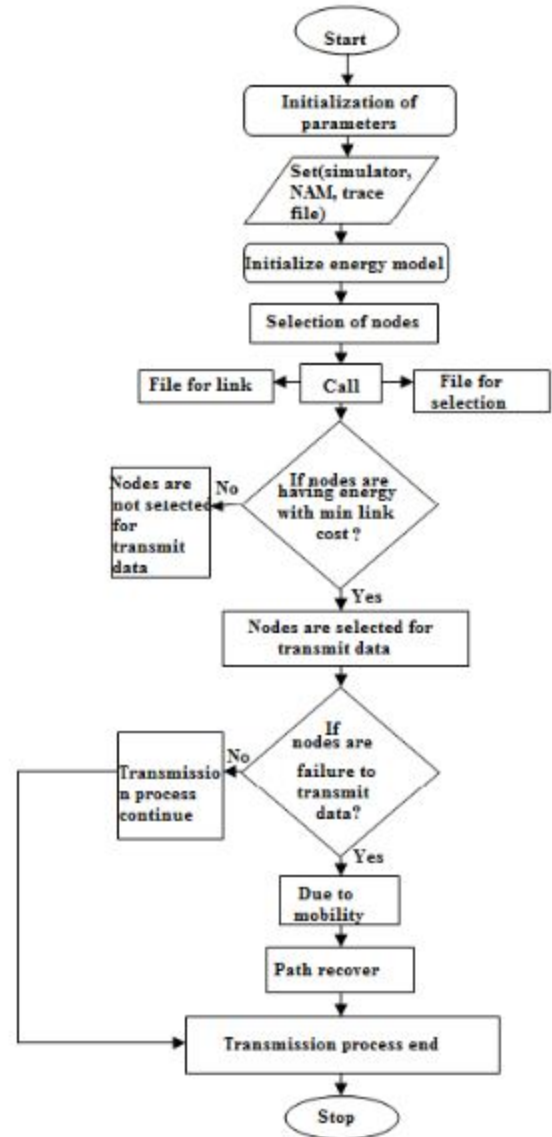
Start

Initialization of parameters

Set(simulator, NAM, trace file)

Initialize energy model

Selection of nodes

File for link

Call

File for selection

If nodes are having energy with min link cost ?

No

Nodes are not selected for transmit data

Yes

Nodes are selected for transmit data

If nodes are failure to transmit data?

No

Transmission process continue

Yes

Due to mobility

Path recover

Transmission process end

Stop